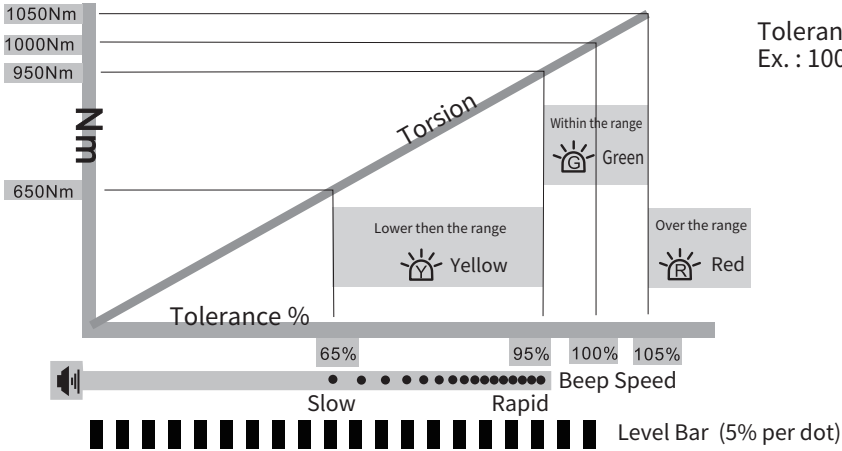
1050Nm
1000Nm
950Nm
650Nm

Nm

Torsion

Toleran
Ex. : 100

Within the range
G Green

Lower then the range
Y Yellow

Over the range
R Red

Tolerance %

65%
95%
100%
105%

Beep Speed
Slow
Rapid

Level Bar (5% per dot)